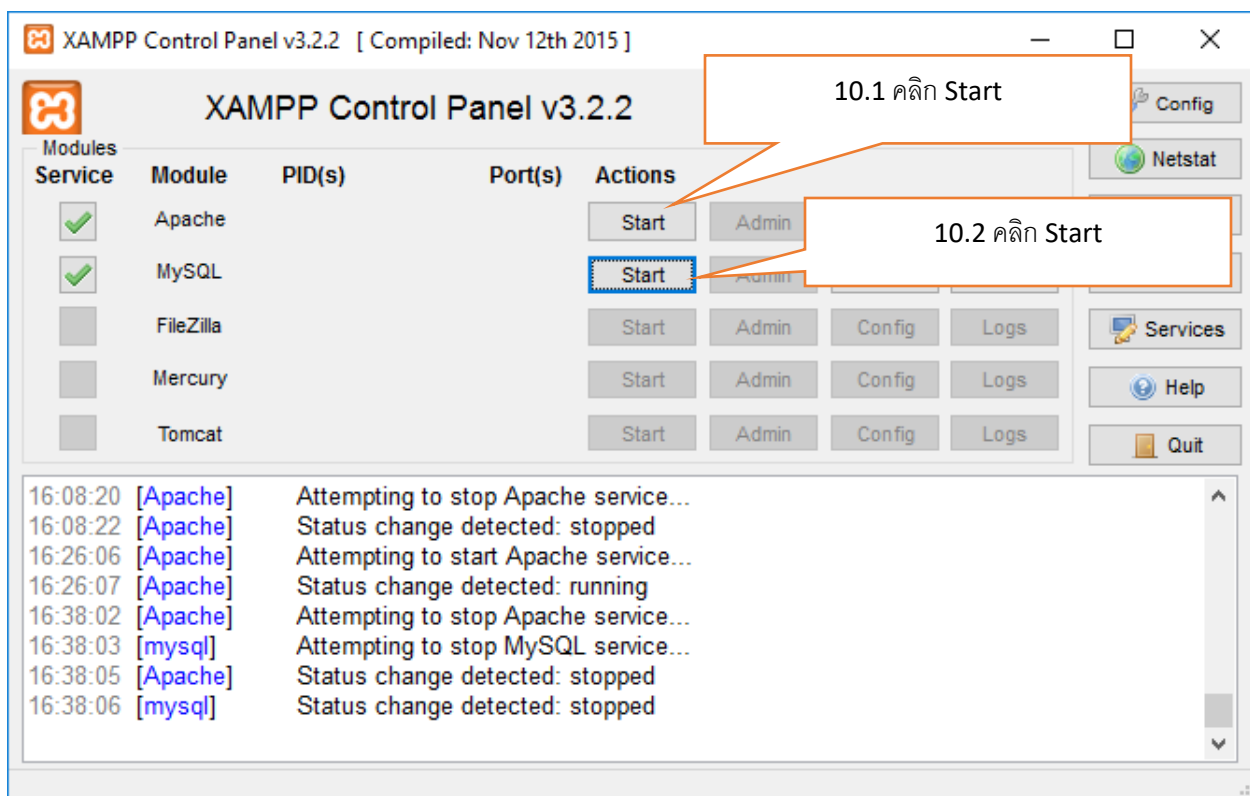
XAMPP Control Panel v3.2.2 [ Compiled: Nov 12th 2015 ]

XAMPP Control Panel v3.2.2

10.1 คลิก Start

Config

Modules

| Service | Module | PID(s) | Port(s) | Actions | | | |
|---|---|---|---|---|---|---|---|
| | Apache | | | Start | Admin | | |
| | MySQL | | | Start | Admin | | |
| | FileZilla | | | Start | Admin | Config | Logs |
| | Mercury | | | Start | Admin | Config | Logs |
| | Tomcat | | | Start | Admin | Config | Logs |

10.2 คลิก Start

Netstat

Services

Help

Quit

16:08:20 [Apache] Attempting to stop Apache service...
16:08:22 [Apache] Status change detected: stopped
16:26:06 [Apache] Attempting to start Apache service...
16:26:07 [Apache] Status change detected: running
16:38:02 [Apache] Attempting to stop Apache service...
16:38:03 [mysql] Attempting to stop MySQL service...
16:38:05 [Apache] Status change detected: stopped
16:38:06 [mysql] Status change detected: stopped